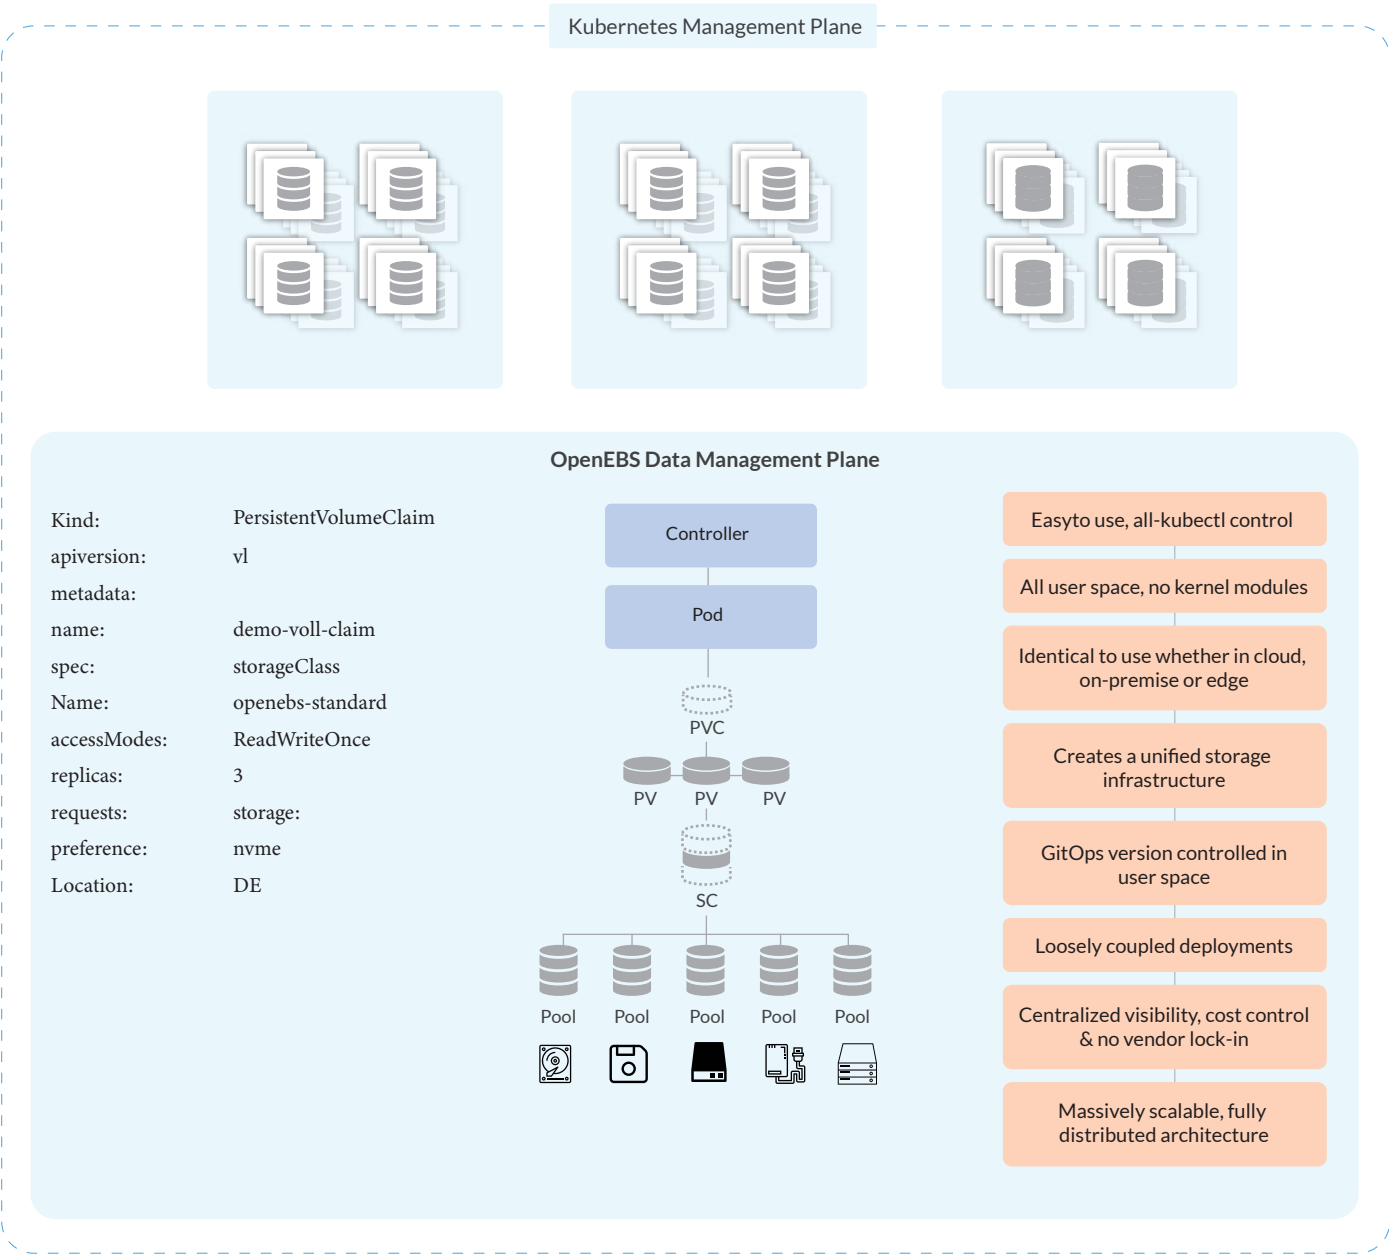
Kubernetes Management Plane

OpenEBS Data Management Plane

| | |
|---|---|
| Kind: | PersistentVolumeClaim |
| apiversion: | vl |
| metadata: | |
| name: | demo-voll-claim |
| spec: | storageClass |
| Name: | openebs-standard |
| accessModes: | ReadWriteOnce |
| replicas: | 3 |
| requests: | storage: |
| preference: | nvme |
| Location: | DE |

Controller

Pod

PVC

PV PV PV

SC

Pool Pool Pool Pool Pool

Easyto use, all-kubectl control

All user space, no kernel modules

Identical to use whether in cloud, on-premise or edge

Creates a unified storage infrastructure

GitOps version controlled in user space

Loosely coupled deployments

Centralized visibility, cost control & no vendor lock-in

Massively scalable, fully distributed architecture